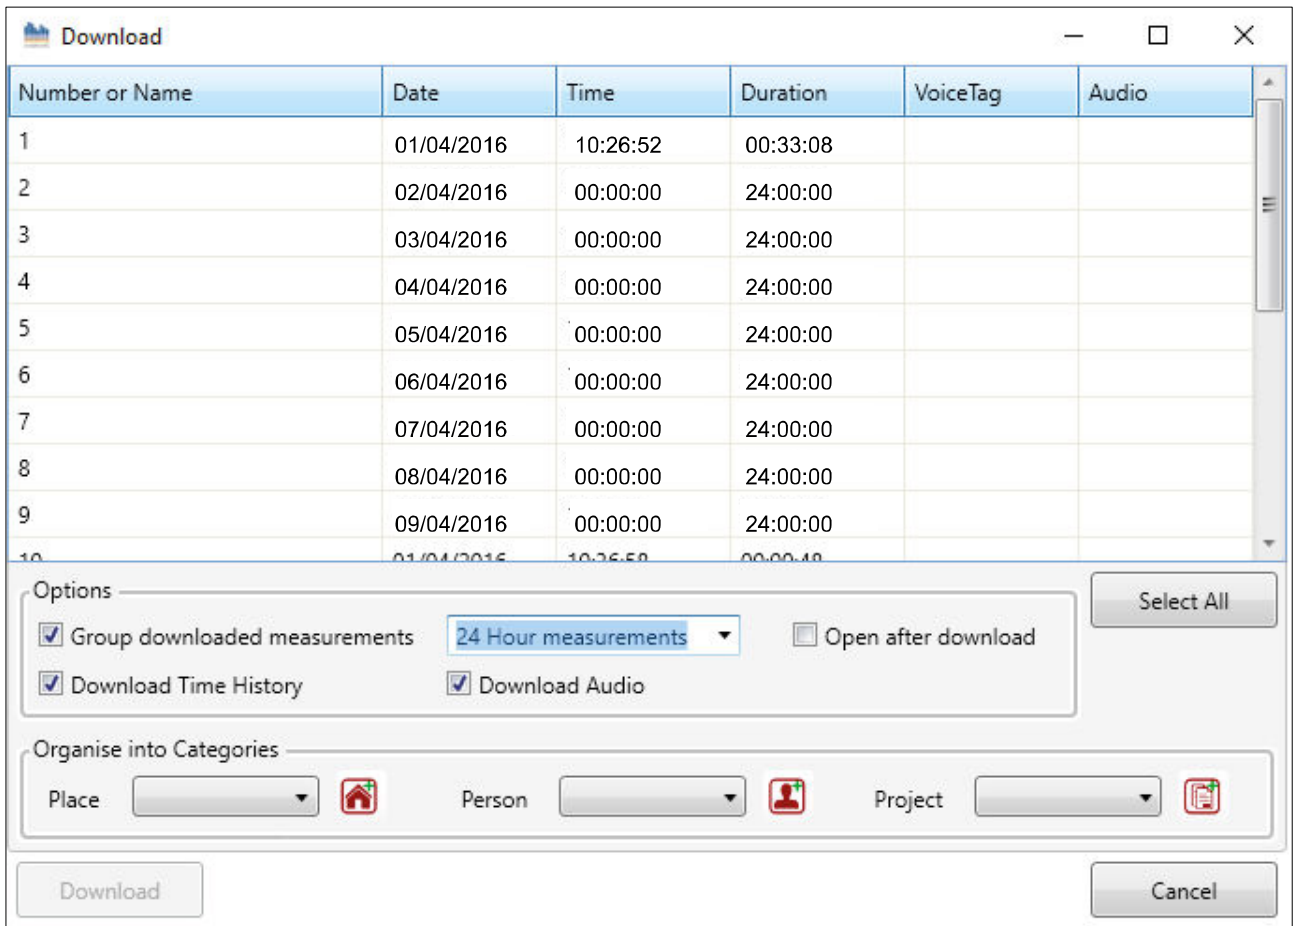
Download

| Number or Name | Date | Time | Duration | VoiceTag | Audio |
|---|---|---|---|---|---|
| 1 | 01/04/2016 | 10:26:52 | 00:33:08 | | |
| 2 | 02/04/2016 | 00:00:00 | 24:00:00 | | |
| 3 | 03/04/2016 | 00:00:00 | 24:00:00 | | |
| 4 | 04/04/2016 | 00:00:00 | 24:00:00 | | |
| 5 | 05/04/2016 | 00:00:00 | 24:00:00 | | |
| 6 | 06/04/2016 | 00:00:00 | 24:00:00 | | |
| 7 | 07/04/2016 | 00:00:00 | 24:00:00 | | |
| 8 | 08/04/2016 | 00:00:00 | 24:00:00 | | |
| 9 | 09/04/2016 | 00:00:00 | 24:00:00 | | |
| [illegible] | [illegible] | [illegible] | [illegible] | | |

Options
Group downloaded measurements
24 Hour measurements
Open after download
Download Time History
Download Audio

Select All

Organise into Categories
Place
Person
Project

Download
Cancel